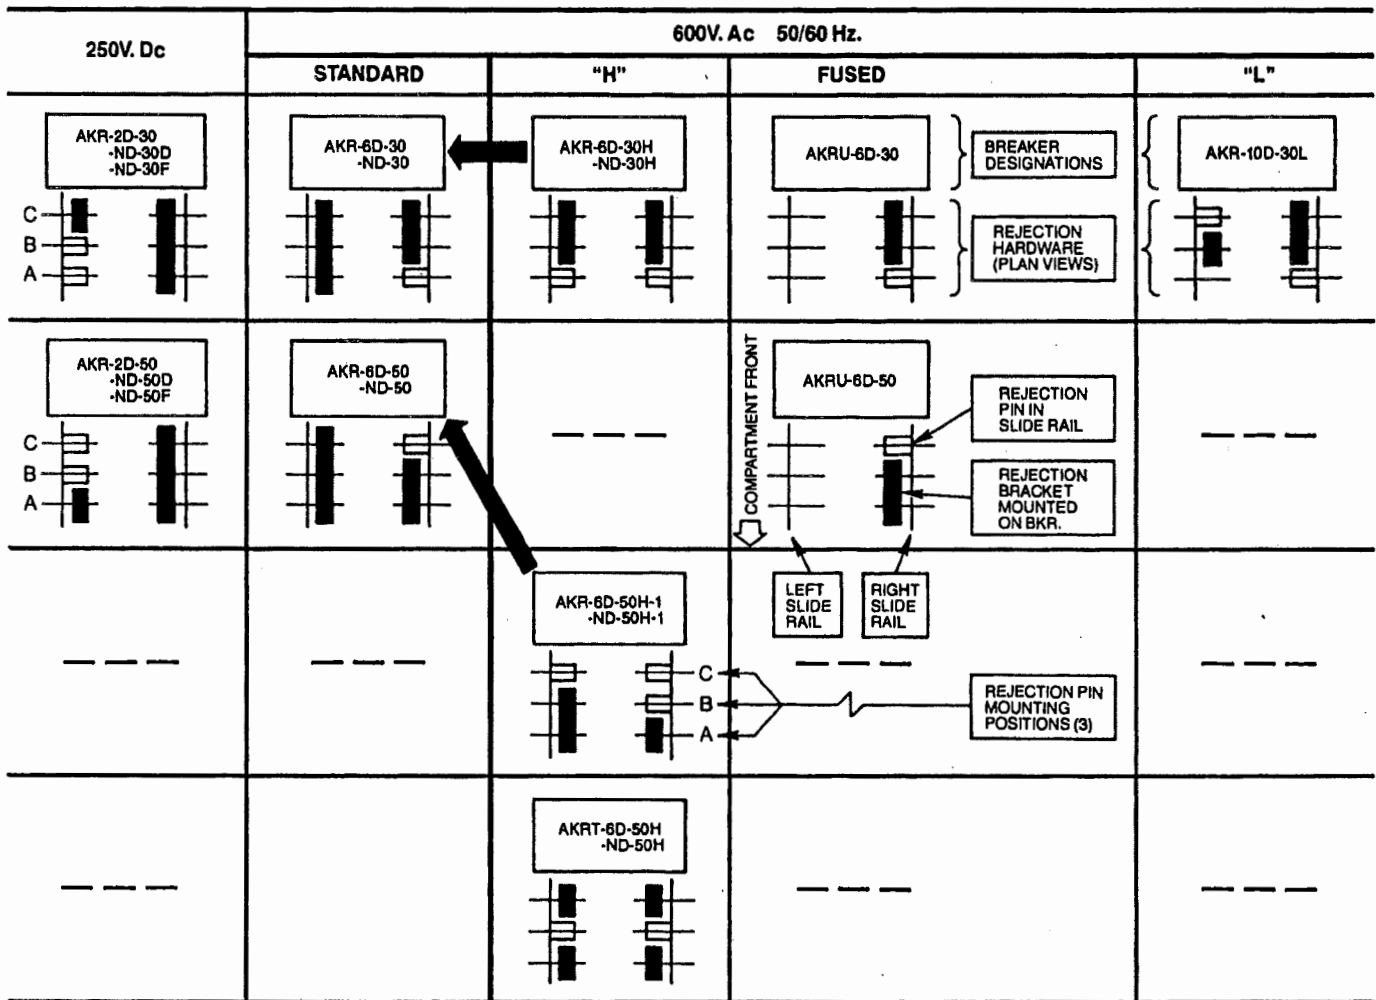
| 250V. Dc | 600V. Ac 50/60 Hz. STANDARD | "H" | FUSED | "L" |
|---|---|---|---|---|
| AKR-2D-30 -ND-30D -ND-30F<br>C B A | AKR-6D-30 -ND-30 | AKR-6D-30H -ND-30H | AKRU-6D-30<br>BREAKER DESIGNATIONS<br>REJECTION HARDWARE (PLAN VIEWS) | AKR-10D-30L |
| AKR-2D-50 -ND-50D -ND-50F<br>C B A | AKR-6D-50 -ND-50 | — — — | COMPARTMENT FRONT<br>AKRU-6D-50<br>REJECTION PIN IN SLIDE RAIL<br>REJECTION BRACKET MOUNTED ON BKR.<br>LEFT SLIDE RAIL<br>RIGHT SLIDE RAIL | — — — |
| — — — | — — — | AKR-6D-50H-1 -ND-50H-1<br>C B A | — — —<br>REJECTION PIN MOUNTING POSITIONS (3) | — — — |
| — — — | | AKRT-6D-50H -ND-50H | — — — | — — — |